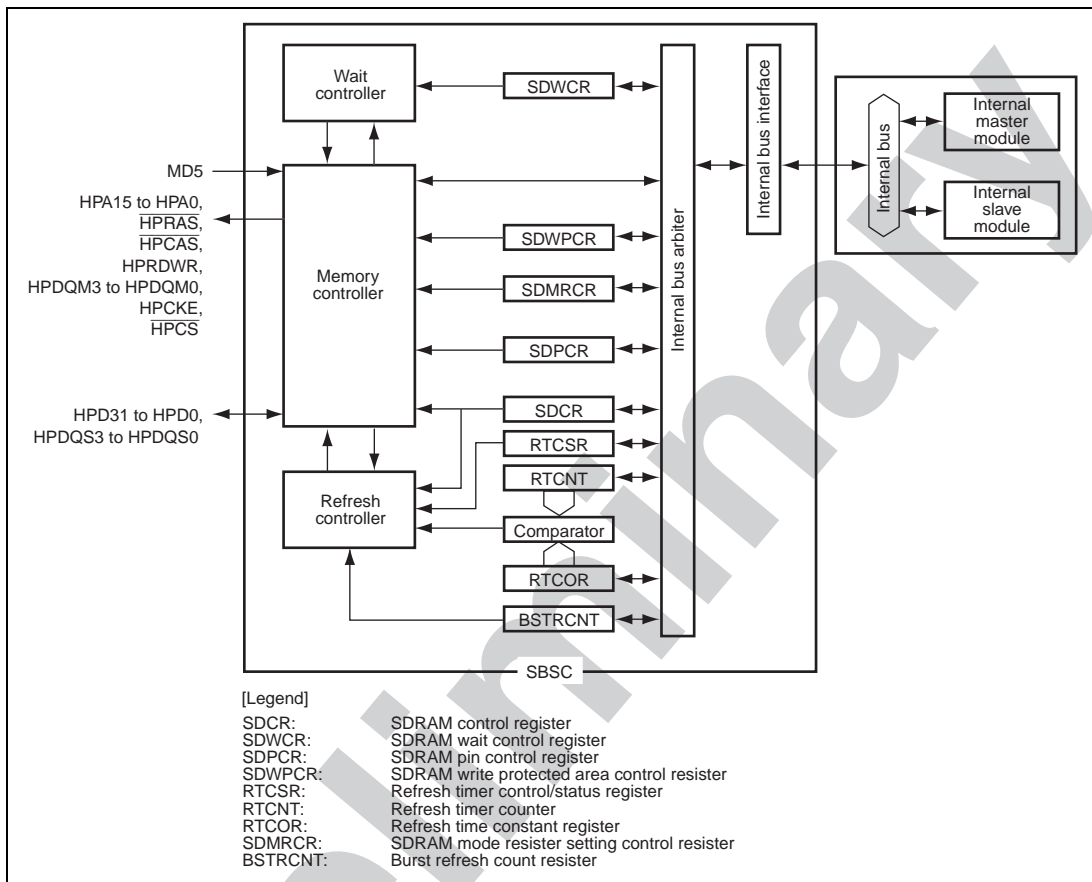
Wait controller

SDWCR

Internal bus interface

Internal master module

Internal bus

Internal slave module

MD5

HPA15 to HPA0, $\overline{HPRAS}$, $\overline{HPCAS}$, HPRDWR, HPDQM3 to HPDQM0, $\overline{HPCKE}$, $\overline{HPCS}$

Memory controller

SDWPCR

SDMRCR

SDPCR

Internal bus arbiter

HPD31 to HPD0, HPDQS3 to HPDQS0

SDCR

RTCSR

RTCNT

Refresh controller

Comparator

RTCOR

BSTRCNT

SBSC

[Legend]

| | |
|---|---|
| SDCR: | SDRAM control register |
| SDWCR: | SDRAM wait control register |
| SDPCR: | SDRAM pin control register |
| SDWPCR: | SDRAM write protected area control resister |
| RTCSR: | Refresh timer control/status register |
| RTCNT: | Refresh timer counter |
| RTCOR: | Refresh time constant register |
| SDMRCR: | SDRAM mode resister setting control resister |
| BSTRCNT: | Burst refresh count resister |

Preliminary